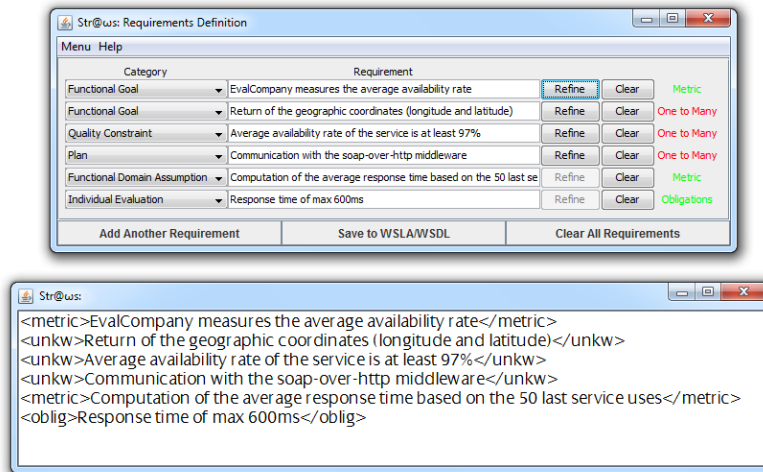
Str@ws: Requirements Definition

Menu Help

| Category | Requirement | | | |
|---|---|---|---|---|
| Functional Goal | EvalCompany measures the average availability rate | Refine | Clear | Metric |
| Functional Goal | Return of the geographic coordinates (longitude and latitude) | Refine | Clear | One to Many |
| Quality Constraint | Average availability rate of the service is at least 97% | Refine | Clear | One to Many |
| Plan | Communication with the soap-over-http middleware | Refine | Clear | One to Many |
| Functional Domain Assumption | Computation of the average response time based on the 50 last se | Refine | Clear | Metric |
| Individual Evaluation | Response time of max 600ms | Refine | Clear | Obligations |

Add Another Requirement | Save to WSLA/WSDL | Clear All Requirements

Str@ws:

<metric>EvalCompany measures the average availability rate</metric>
<unkw>Return of the geographic coordinates (longitude and latitude)</unkw>
<unkw>Average availability rate of the service is at least 97%</unkw>
<unkw>Communication with the soap-over-http middleware</unkw>
<metric>Computation of the average response time based on the 50 last service uses</metric>
<oblig>Response time of max 600ms</oblig>